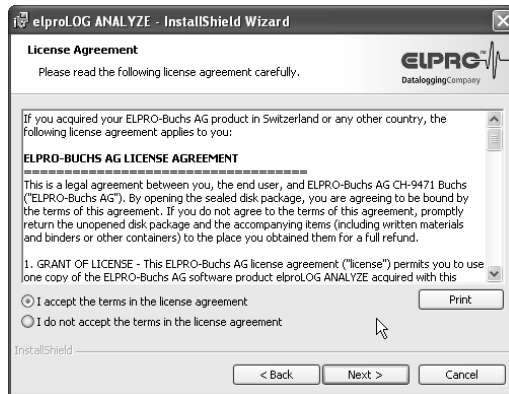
elproLOG ANALYZE - InstallShield Wizard

License Agreement

Please read the following license agreement carefully.

ELPRO
DataloggingCompany

If you acquired your ELPRO-Buchs AG product in Switzerland or any other country, the following license agreement applies to you:

ELPRO-BUCHS AG LICENSE AGREEMENT

====================================

This is a legal agreement between you, the end user, and ELPRO-Buchs AG CH-9471 Buchs ("ELPRO-Buchs AG"). By opening the sealed disk package, you are agreeing to be bound by the terms of this agreement. If you do not agree to the terms of this agreement, promptly return the unopened disk package and the accompanying items (including written materials and binders or other containers) to the place you obtained them for a full refund.

1. GRANT OF LICENSE - This ELPRO-Buchs AG license agreement ("license") permits you to use one copy of the ELPRO-Buchs AG software product elproLOG ANALYZE acquired with this

I accept the terms in the license agreement

Print

I do not accept the terms in the license agreement

InstallShield

< Back

Next >

Cancel